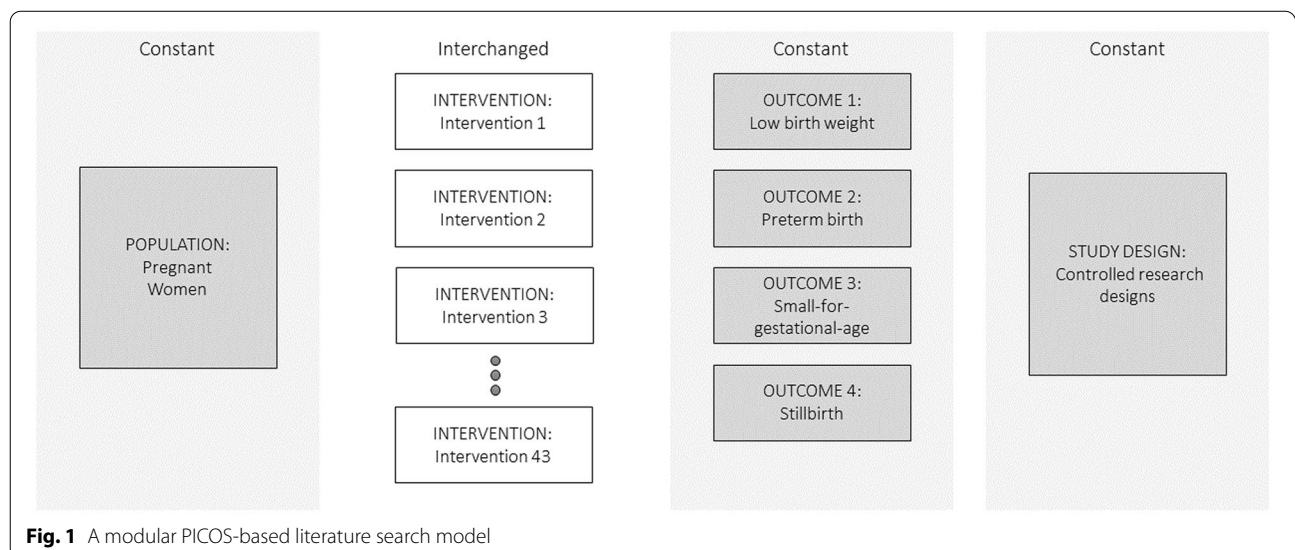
Constant

POPULATION:
Pregnant
Women

Interchanged

INTERVENTION:
Intervention 1

INTERVENTION:
Intervention 2

INTERVENTION:
Intervention 3

INTERVENTION:
Intervention 43

Constant

OUTCOME 1:
Low birth weight

OUTCOME 2:
Preterm birth

OUTCOME 3:
Small-for-gestational-age

OUTCOME 4:
Stillbirth

Constant

STUDY DESIGN:
Controlled research designs

**Fig. 1** A modular PICOS-based literature search model